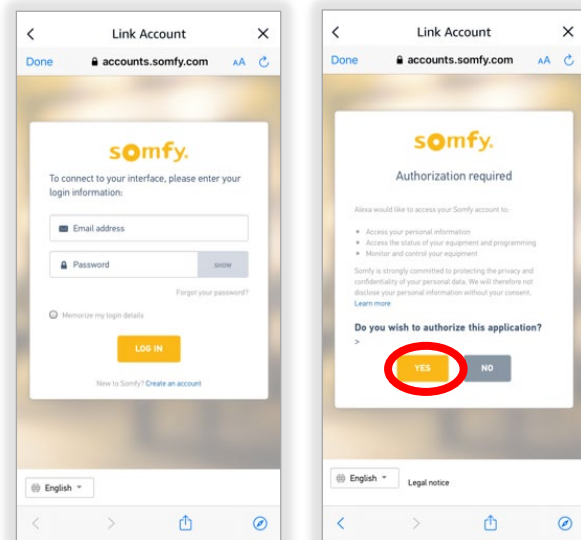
Link Account

Done accounts.somfy.com AA

somfy.

To connect to your interface, please enter your login information:

Email address

Password SHOW

Forgot your password?

Memorize my login details

LOG IN

New to Somfy? Create an account

English

Link Account

Done accounts.somfy.com AA

somfy.

Authorization required

Alexa would like to access your Somfy account to:

• Access your personal information
• Access the status of your equipment and programming
• Monitor and control your equipment

Somfy is strongly committed to protecting the privacy and confidentiality of your personal data. We will therefore not disclose your personal information without your consent.
Learn more

Do you wish to authorize this application?
>

YES NO

English Legal notice